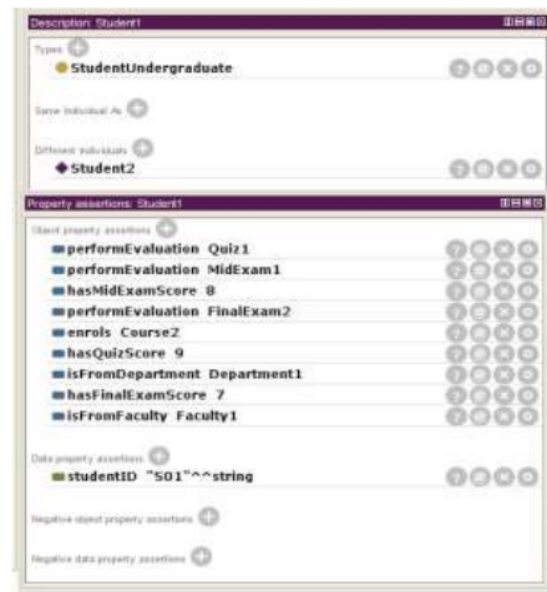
Description: Student1

Types

StudentUndergraduate

Same Individual As

Different Individuals

Student2

Property assertions: Student1

Object property assertions

performEvaluation Quiz1

performEvaluation MidExam1

hasMidExamScore 8

performEvaluation FinalExam2

enrols Course2

hasQuizScore 9

isFromDepartment Department1

hasFinalExamScore 7

isFromFaculty Faculty1

Data property assertions

studentID "S01"^^string

Negative object property assertions

Negative data property assertions